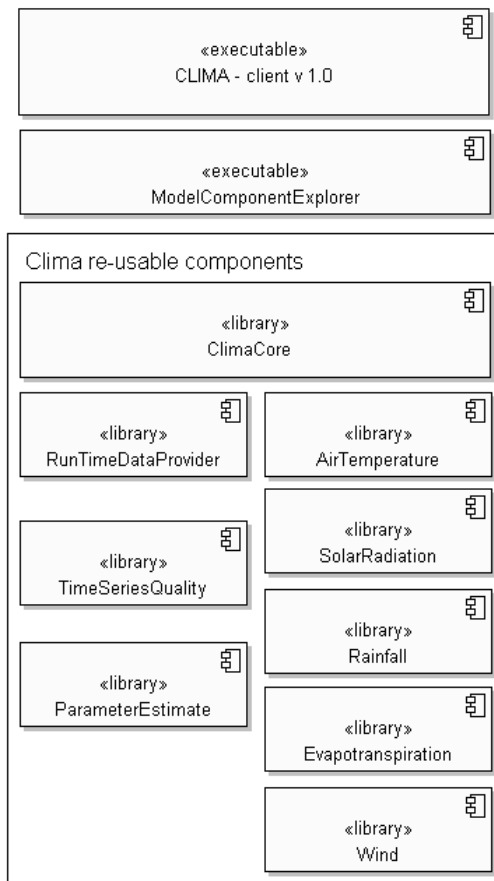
«executable»
CLIMA - client v 1.0

«executable»
ModelComponentExplorer

Clima re-usable components

«library»
ClimaCore

«library»
RunTimeDataProvider

«library»
TimeSeriesQuality

«library»
ParameterEstimate

«library»
AirTemperature

«library»
SolarRadiation

«library»
Rainfall

«library»
Evapotranspiration

«library»
Wind